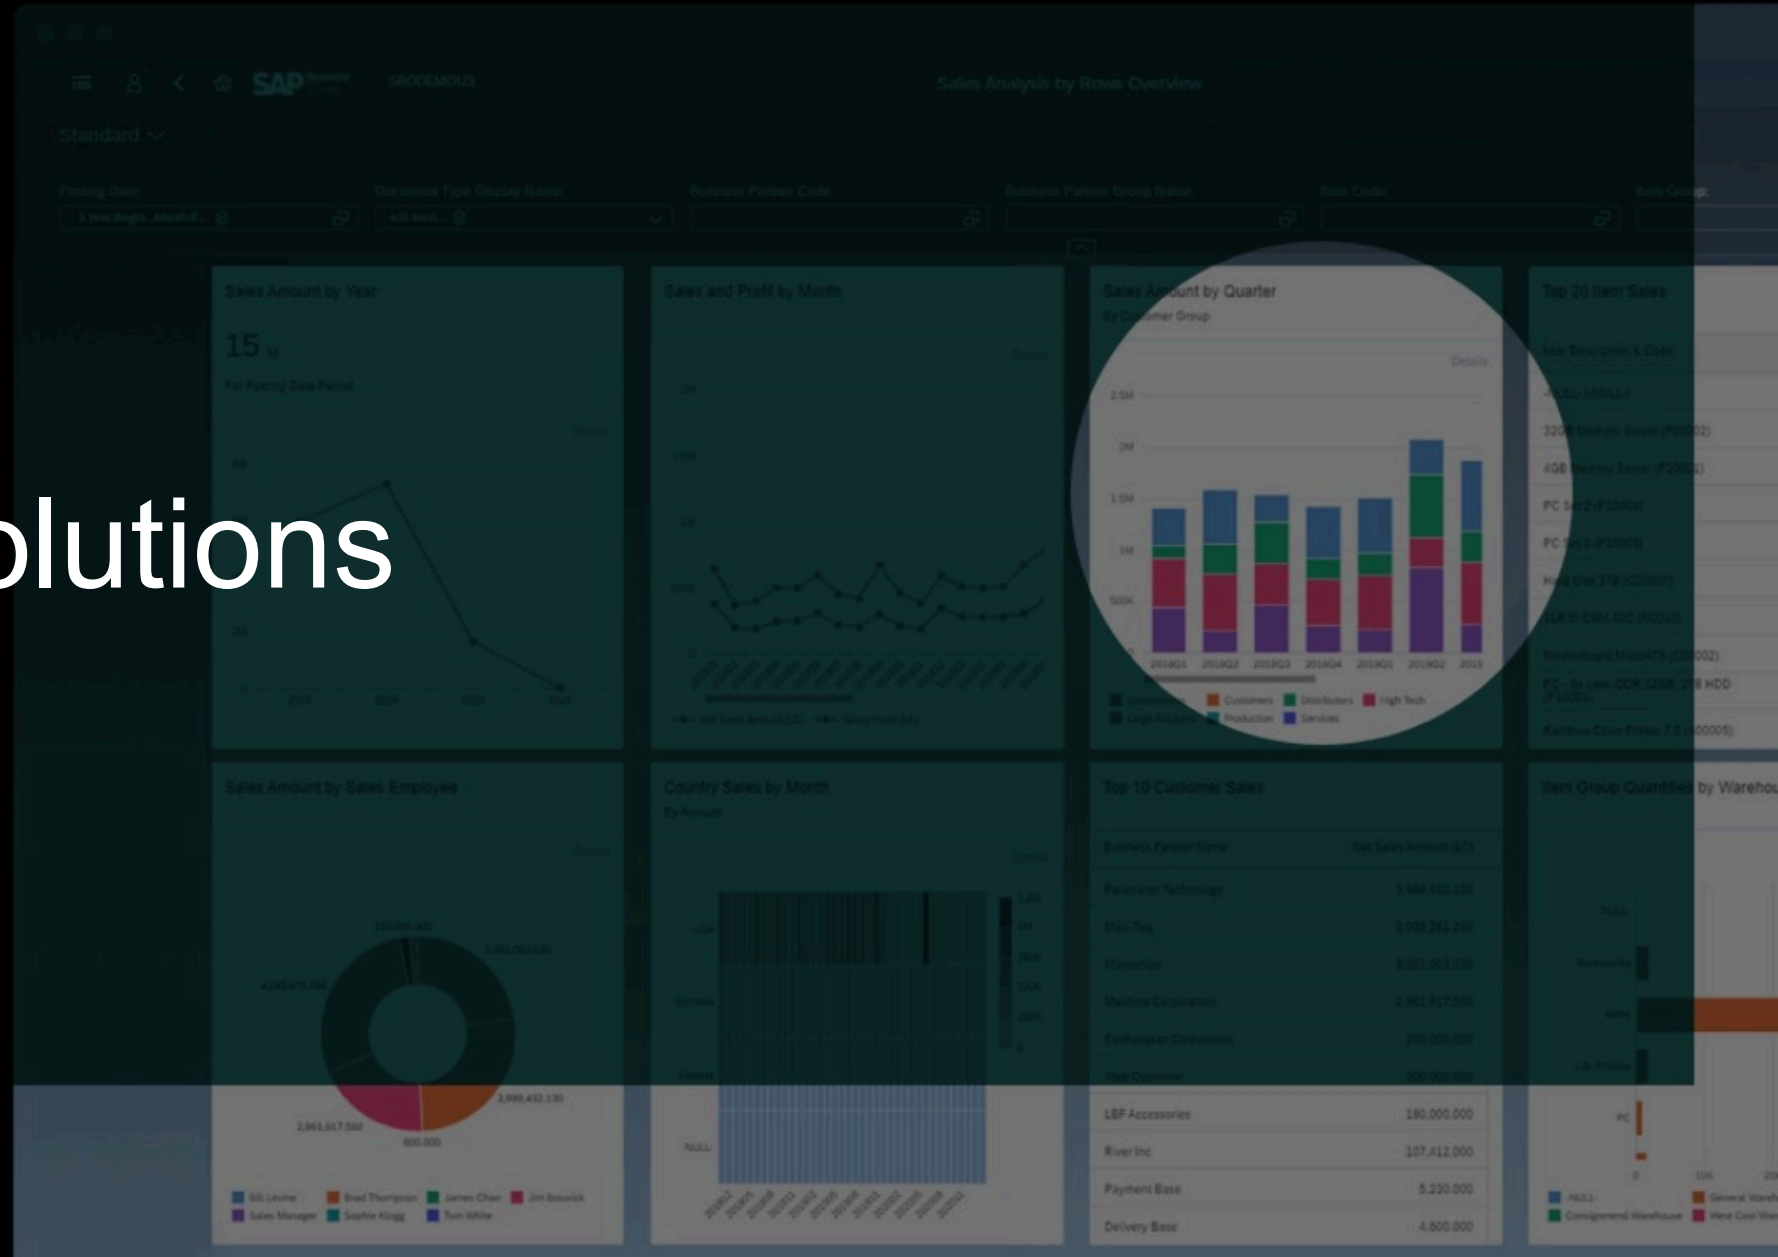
olutions

SAP

Sales Analysis by Rows Overview

Standard

Sales Amount by Year

15 M

Sales and Profit by Month

Sales Amount by Quarter

By Customer Group

Details

2.5M

2M

1.5M

1M

500K

2018Q1 2018Q2 2018Q3 2018Q4 2019Q1 2019Q2 2019

Customers Distributors High Tech

Production Services

Top 20 Item Sales

Sales Amount by Sales Employee

Country Sales by Month

Top 10 Customer Sales

Item Group Quantities by Warehou

LBF Accessories 180,000,000

River Inc 107,412,000

Payment Base 5,230,000

Delivery Base 4,600,000